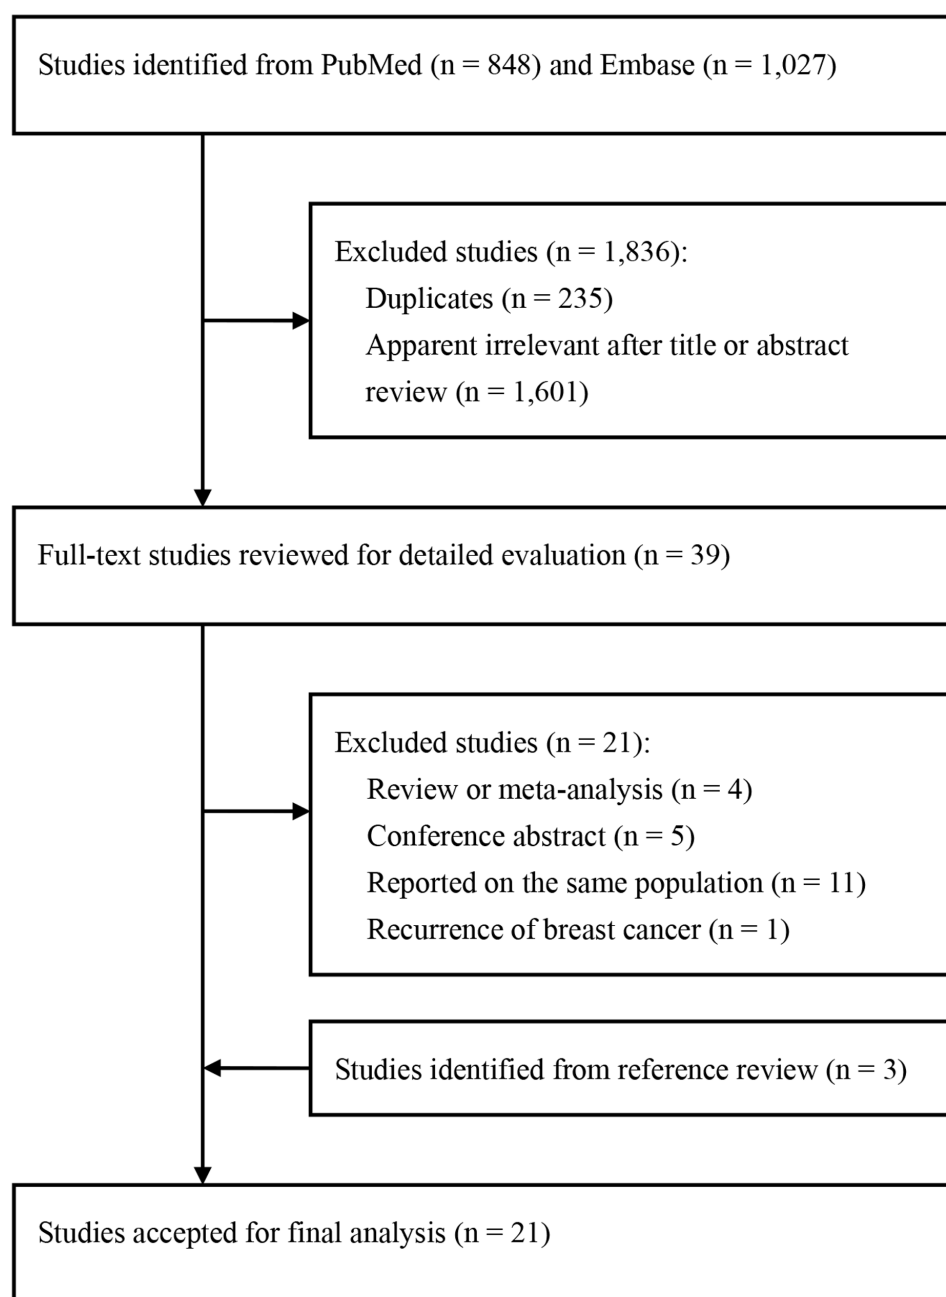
Studies identified from PubMed (n = 848) and Embase (n = 1,027)

Excluded studies (n = 1,836):
Duplicates (n = 235)
Apparent irrelevant after title or abstract review (n = 1,601)

Full-text studies reviewed for detailed evaluation (n = 39)

Excluded studies (n = 21):
Review or meta-analysis (n = 4)
Conference abstract (n = 5)
Reported on the same population (n = 11)
Recurrence of breast cancer (n = 1)

Studies identified from reference review (n = 3)

Studies accepted for final analysis (n = 21)